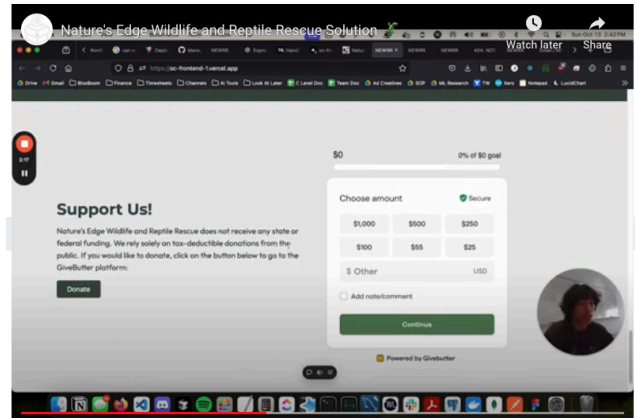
Nature's Edge Wildlife and Reptile Rescue Solution

Watch later

Share

https://oc-frontend-1.vercel.app

$0

0% of $0 goal

Support Us!

Nature's Edge Wildlife and Reptile Rescue does not receive any state or federal funding. We rely solely on tax-deductible donations from the public. If you would like to donate, click on the button below to go to the GiveButter platform:

Donate

Choose amount

Secure

| $1,000 | $500 | $250 |
|---|---|---|
| $100 | $55 | $25 |

$ Other

USD

Add note/comment

Continue

Powered by Givebutter